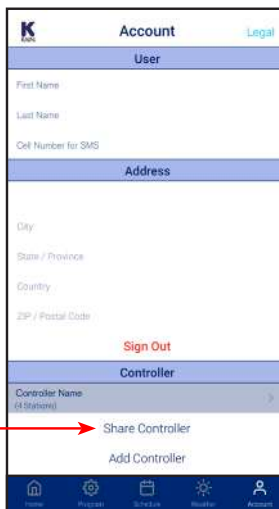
K
Account
Legal
User
First Name
Last Name
Cell Number for SMS
Address
City
State / Province
Country
ZIP / Postal Code
Sign Out
Controller
Controller Name
(4 Stations)
Share Controller
Add Controller
Home
Program
Schedule
Weather
Account